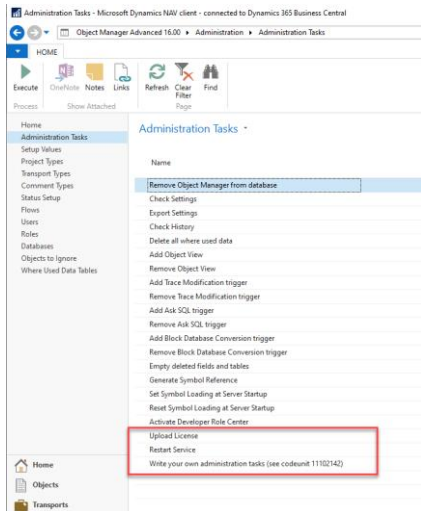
Administration Tasks - Microsoft Dynamics NAV client - connected to Dynamics 365 Business Central

Object Manager Advanced 16.00 ▸ Administration ▸ Administration Tasks

HOME

Execute
Process

OneNote Notes Links
Show Attached

Refresh Clear Filter Find
Page

Home
Administration Tasks
Setup Values
Project Types
Transport Types
Comment Types
Status Setup
Flows
Users
Roles
Databases
Objects to Ignore
Where Used Data Tables

Home
Objects
Transports

Administration Tasks ▾

Name

Remove Object Manager from database
Check Settings
Export Settings
Check History
Delete all where used data
Add Object View
Remove Object View
Add Trace Modification trigger
Remove Trace Modification trigger
Add Ask SQL trigger
Remove Ask SQL trigger
Add Block Database Conversion trigger
Remove Block Database Conversion trigger
Empty deleted fields and tables
Generate Symbol Reference
Set Symbol Loading at Server Startup
Reset Symbol Loading at Server Startup
Activate Developer Role Center
Upload License
Restart Service
Write your own administration tasks (see codeunit 11102142)